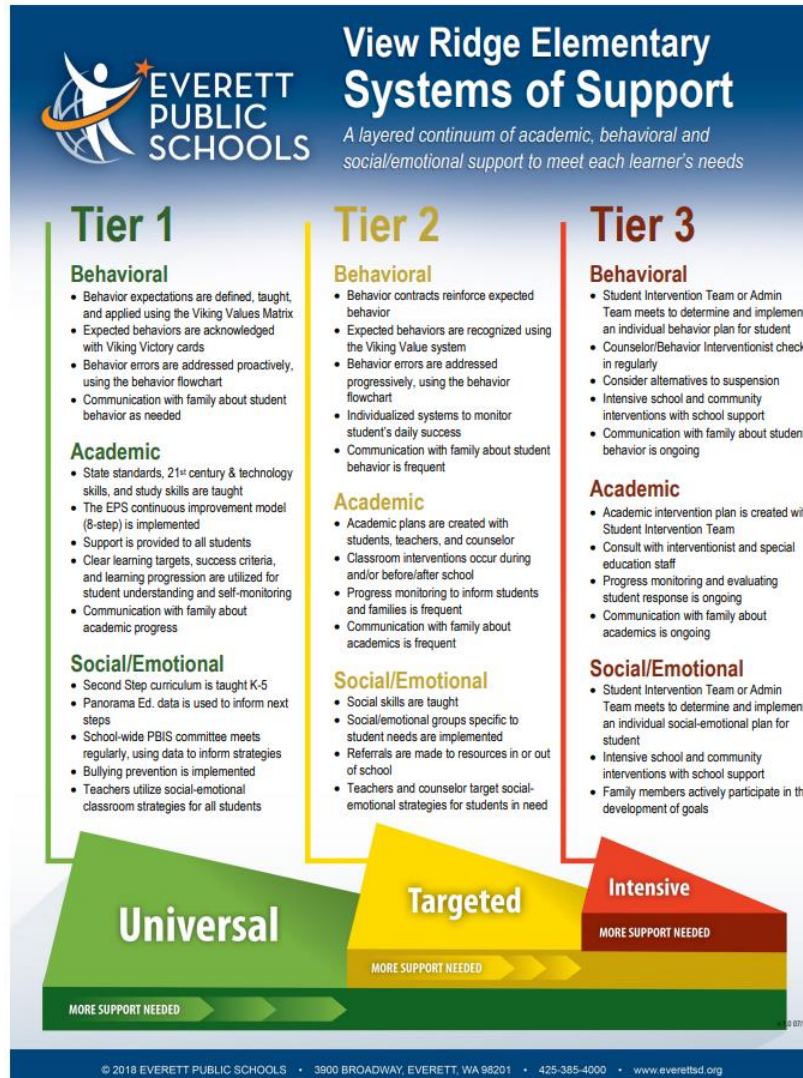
EVERETT PUBLIC SCHOOLS

View Ridge Elementary
Systems of Support

A layered continuum of academic, behavioral and social/emotional support to meet each learner's needs

Tier 1

Behavioral
- Behavior expectations are defined, taught, and applied using the Viking Values Matrix
- Expected behaviors are acknowledged with Viking Victory cards
- Behavior errors are addressed proactively, using the behavior flowchart
- Communication with family about student behavior as needed

Academic
- State standards, 21st century & technology skills, and study skills are taught
- The EPS continuous improvement model (8-step) is implemented
- Support is provided to all students
- Clear learning targets, success criteria, and learning progression are utilized for student understanding and self-monitoring
- Communication with family about academic progress

Social/Emotional
- Second Step curriculum is taught K-5
- Panorama Ed. data is used to inform next steps
- School-wide PBIS committee meets regularly, using data to inform strategies
- Bullying prevention is implemented
- Teachers utilize social-emotional classroom strategies for all students

Tier 2

Behavioral
- Behavior contracts reinforce expected behavior
- Expected behaviors are recognized using the Viking Value system
- Behavior errors are addressed progressively, using the behavior flowchart
- Individualized systems to monitor student's daily success
- Communication with family about student behavior is frequent

Academic
- Academic plans are created with students, teachers, and counselor
- Classroom interventions occur during and/or before/after school
- Progress monitoring to inform students and families is frequent
- Communication with family about academics is frequent

Social/Emotional
- Social skills are taught
- Social/emotional groups specific to student needs are implemented
- Referrals are made to resources in or out of school
- Teachers and counselor target social-emotional strategies for students in need

Tier 3

Behavioral
- Student Intervention Team or Admin Team meets to determine and implemen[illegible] an individual behavior plan for student
- Counselor/Behavior Interventionist check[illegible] in regularly
- Consider alternatives to suspension
- Intensive school and community interventions with school support
- Communication with family about studen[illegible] behavior is ongoing

Academic
- Academic intervention plan is created wi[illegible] Student Intervention Team
- Consult with interventionist and special education staff
- Progress monitoring and evaluating student response is ongoing
- Communication with family about academics is ongoing

Social/Emotional
- Student Intervention Team or Admin Team meets to determine and implemen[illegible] an individual social-emotional plan for student
- Intensive school and community interventions with school support
- Family members actively participate in th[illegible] development of goals

Universal
Targeted
Intensive
MORE SUPPORT NEEDED
MORE SUPPORT NEEDED
MORE SUPPORT NEEDED

© 2018 EVERETT PUBLIC SCHOOLS • 3900 BROADWAY, EVERETT, WA 98201 • 425-385-4000 • www.everettsd.org